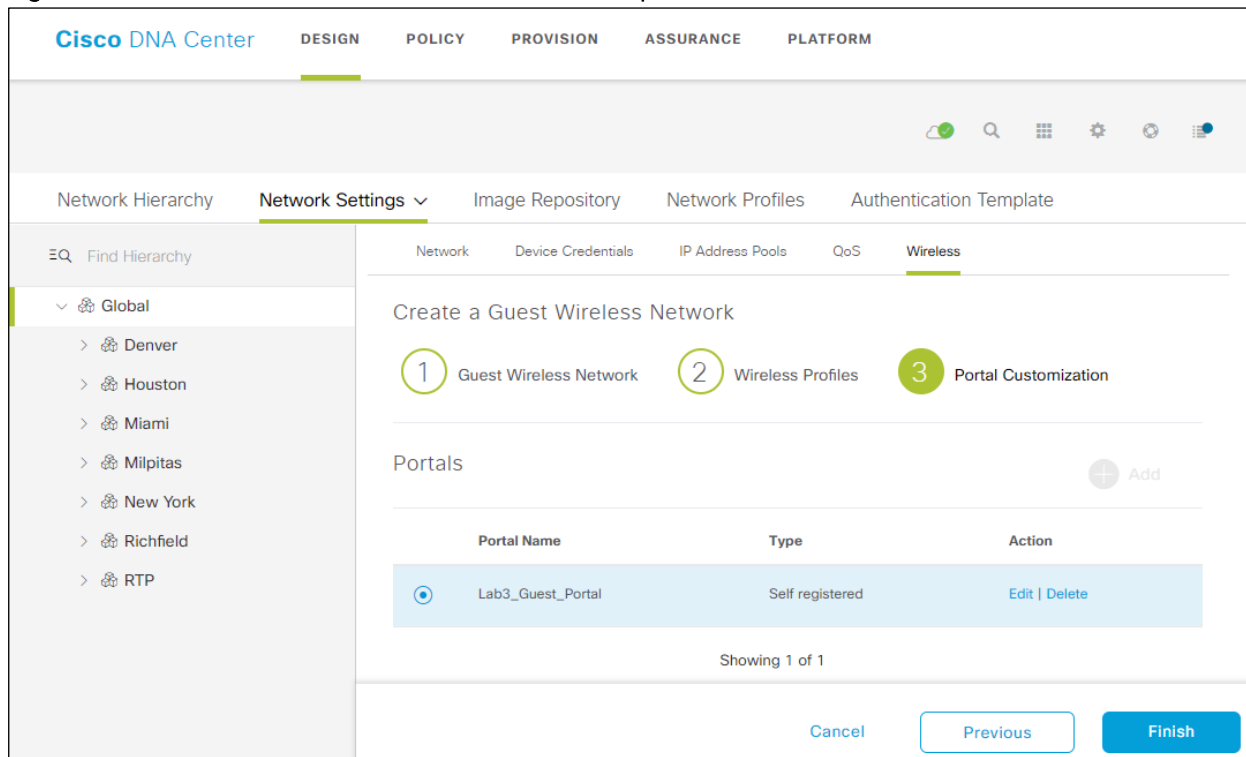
Cisco DNA Center DESIGN POLICY PROVISION ASSURANCE PLATFORM

Network Hierarchy Network Settings Image Repository Network Profiles Authentication Template

Find Hierarchy

Global
Denver
Houston
Miami
Milpitas
New York
Richfield
RTP

Network Device Credentials IP Address Pools QoS Wireless

Create a Guest Wireless Network

1 Guest Wireless Network 2 Wireless Profiles 3 Portal Customization

Portals

Add

| Portal Name | Type | Action |
|---|---|---|
| Lab3_Guest_Portal | Self registered | Edit \| Delete |

Showing 1 of 1

Cancel Previous Finish